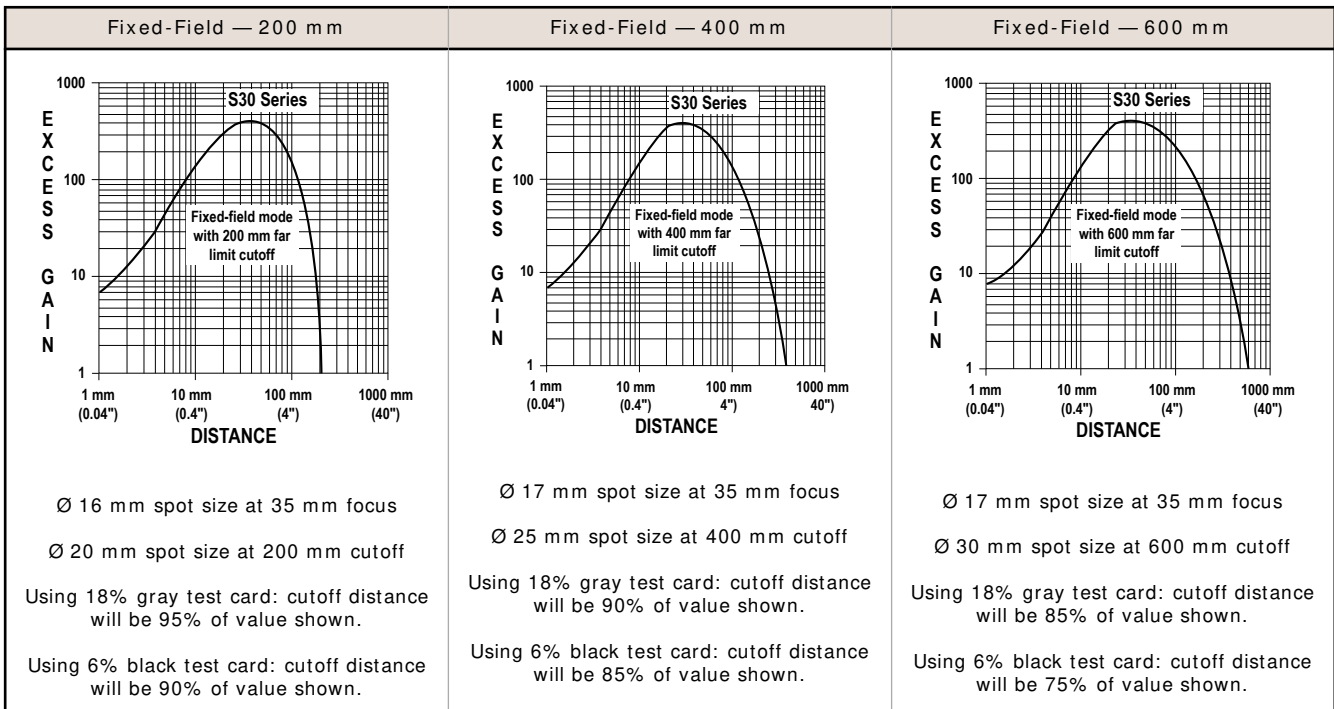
| Fixed-Field — 200 mm | Fixed-Field — 400 mm | Fixed-Field — 600 mm |
|---|---|---|
| 1000, 100, 10, 1; S30 Series; EXCESS GAIN; Fixed-field mode with 200 mm far limit cutoff; 1 mm (0.04"), 10 mm (0.4"), 100 mm (4"), 1000 mm (40"); DISTANCE | 1000, 100, 10, 1; S30 Series; EXCESS GAIN; Fixed-field mode with 400 mm far limit cutoff; 1 mm (0.04"), 10 mm (0.4"), 100 mm 4"), 1000 mm 40"); DISTANCE | 1000, 100, 10, 1; S30 Series; EXCESS GAIN; Fixed-field mode with 600 mm far limit cutoff; 1 mm (0.04"), 10 mm (0.4"), 100 mm (4"), 1000 mm (40"); DISTANCE |
| Ø 16 mm spot size at 35 mm focus | Ø 17 mm spot size at 35 mm focus | Ø 17 mm spot size at 35 mm focus |
| Ø 20 mm spot size at 200 mm cutoff | Ø 25 mm spot size at 400 mm cutoff | Ø 30 mm spot size at 600 mm cutoff |
| Using 18% gray test card: cutoff distance will be 95% of value shown. | Using 18% gray test card: cutoff distance will be 90% of value shown. | Using 18% gray test card: cutoff distance will be 85% of value shown. |
| Using 6% black test card: cutoff distance will be 90% of value shown. | Using 6% black test card: cutoff distance will be 85% of value shown. | Using 6% black test card: cutoff distance will be 75% of value shown. |